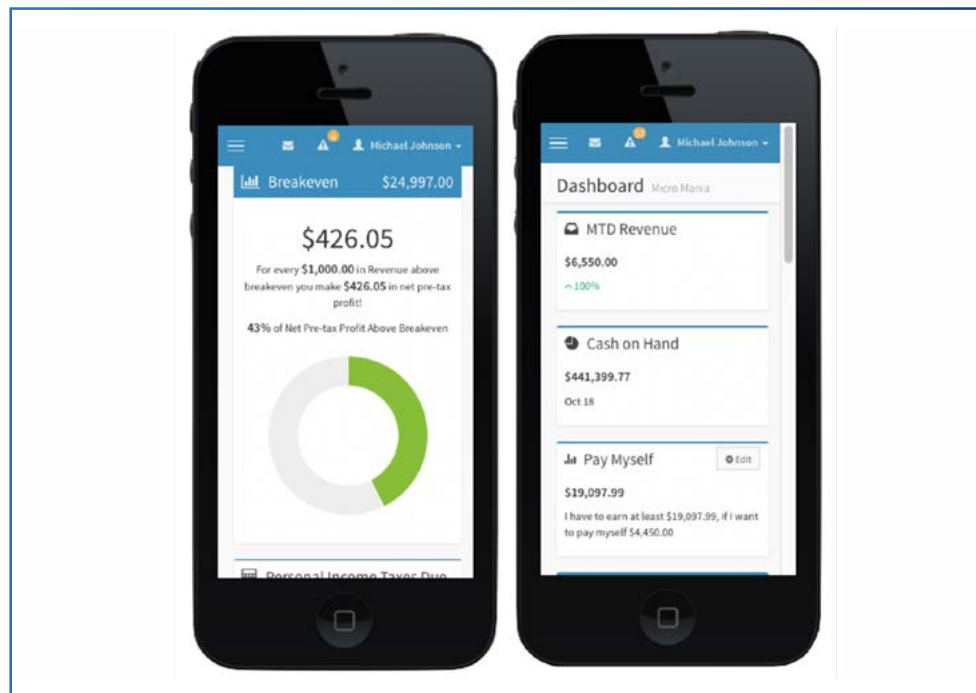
Michael Johnson

Breakeven $24,997.00

$426.05

For every **$1,000.00** in Revenue above breakeven you make **$426.05** in net pre-tax profit!

**43%** of Net Pre-tax Profit Above Breakeven

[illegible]

Michael Johnson

Dashboard Micro Mania

MTD Revenue

$6,550.00

100%

Cash on Hand

$441,399.77

Oct 18

Pay Myself

Edit

$19,097.99

I have to earn at least $19,097.99, if I want to pay myself $4,450.00